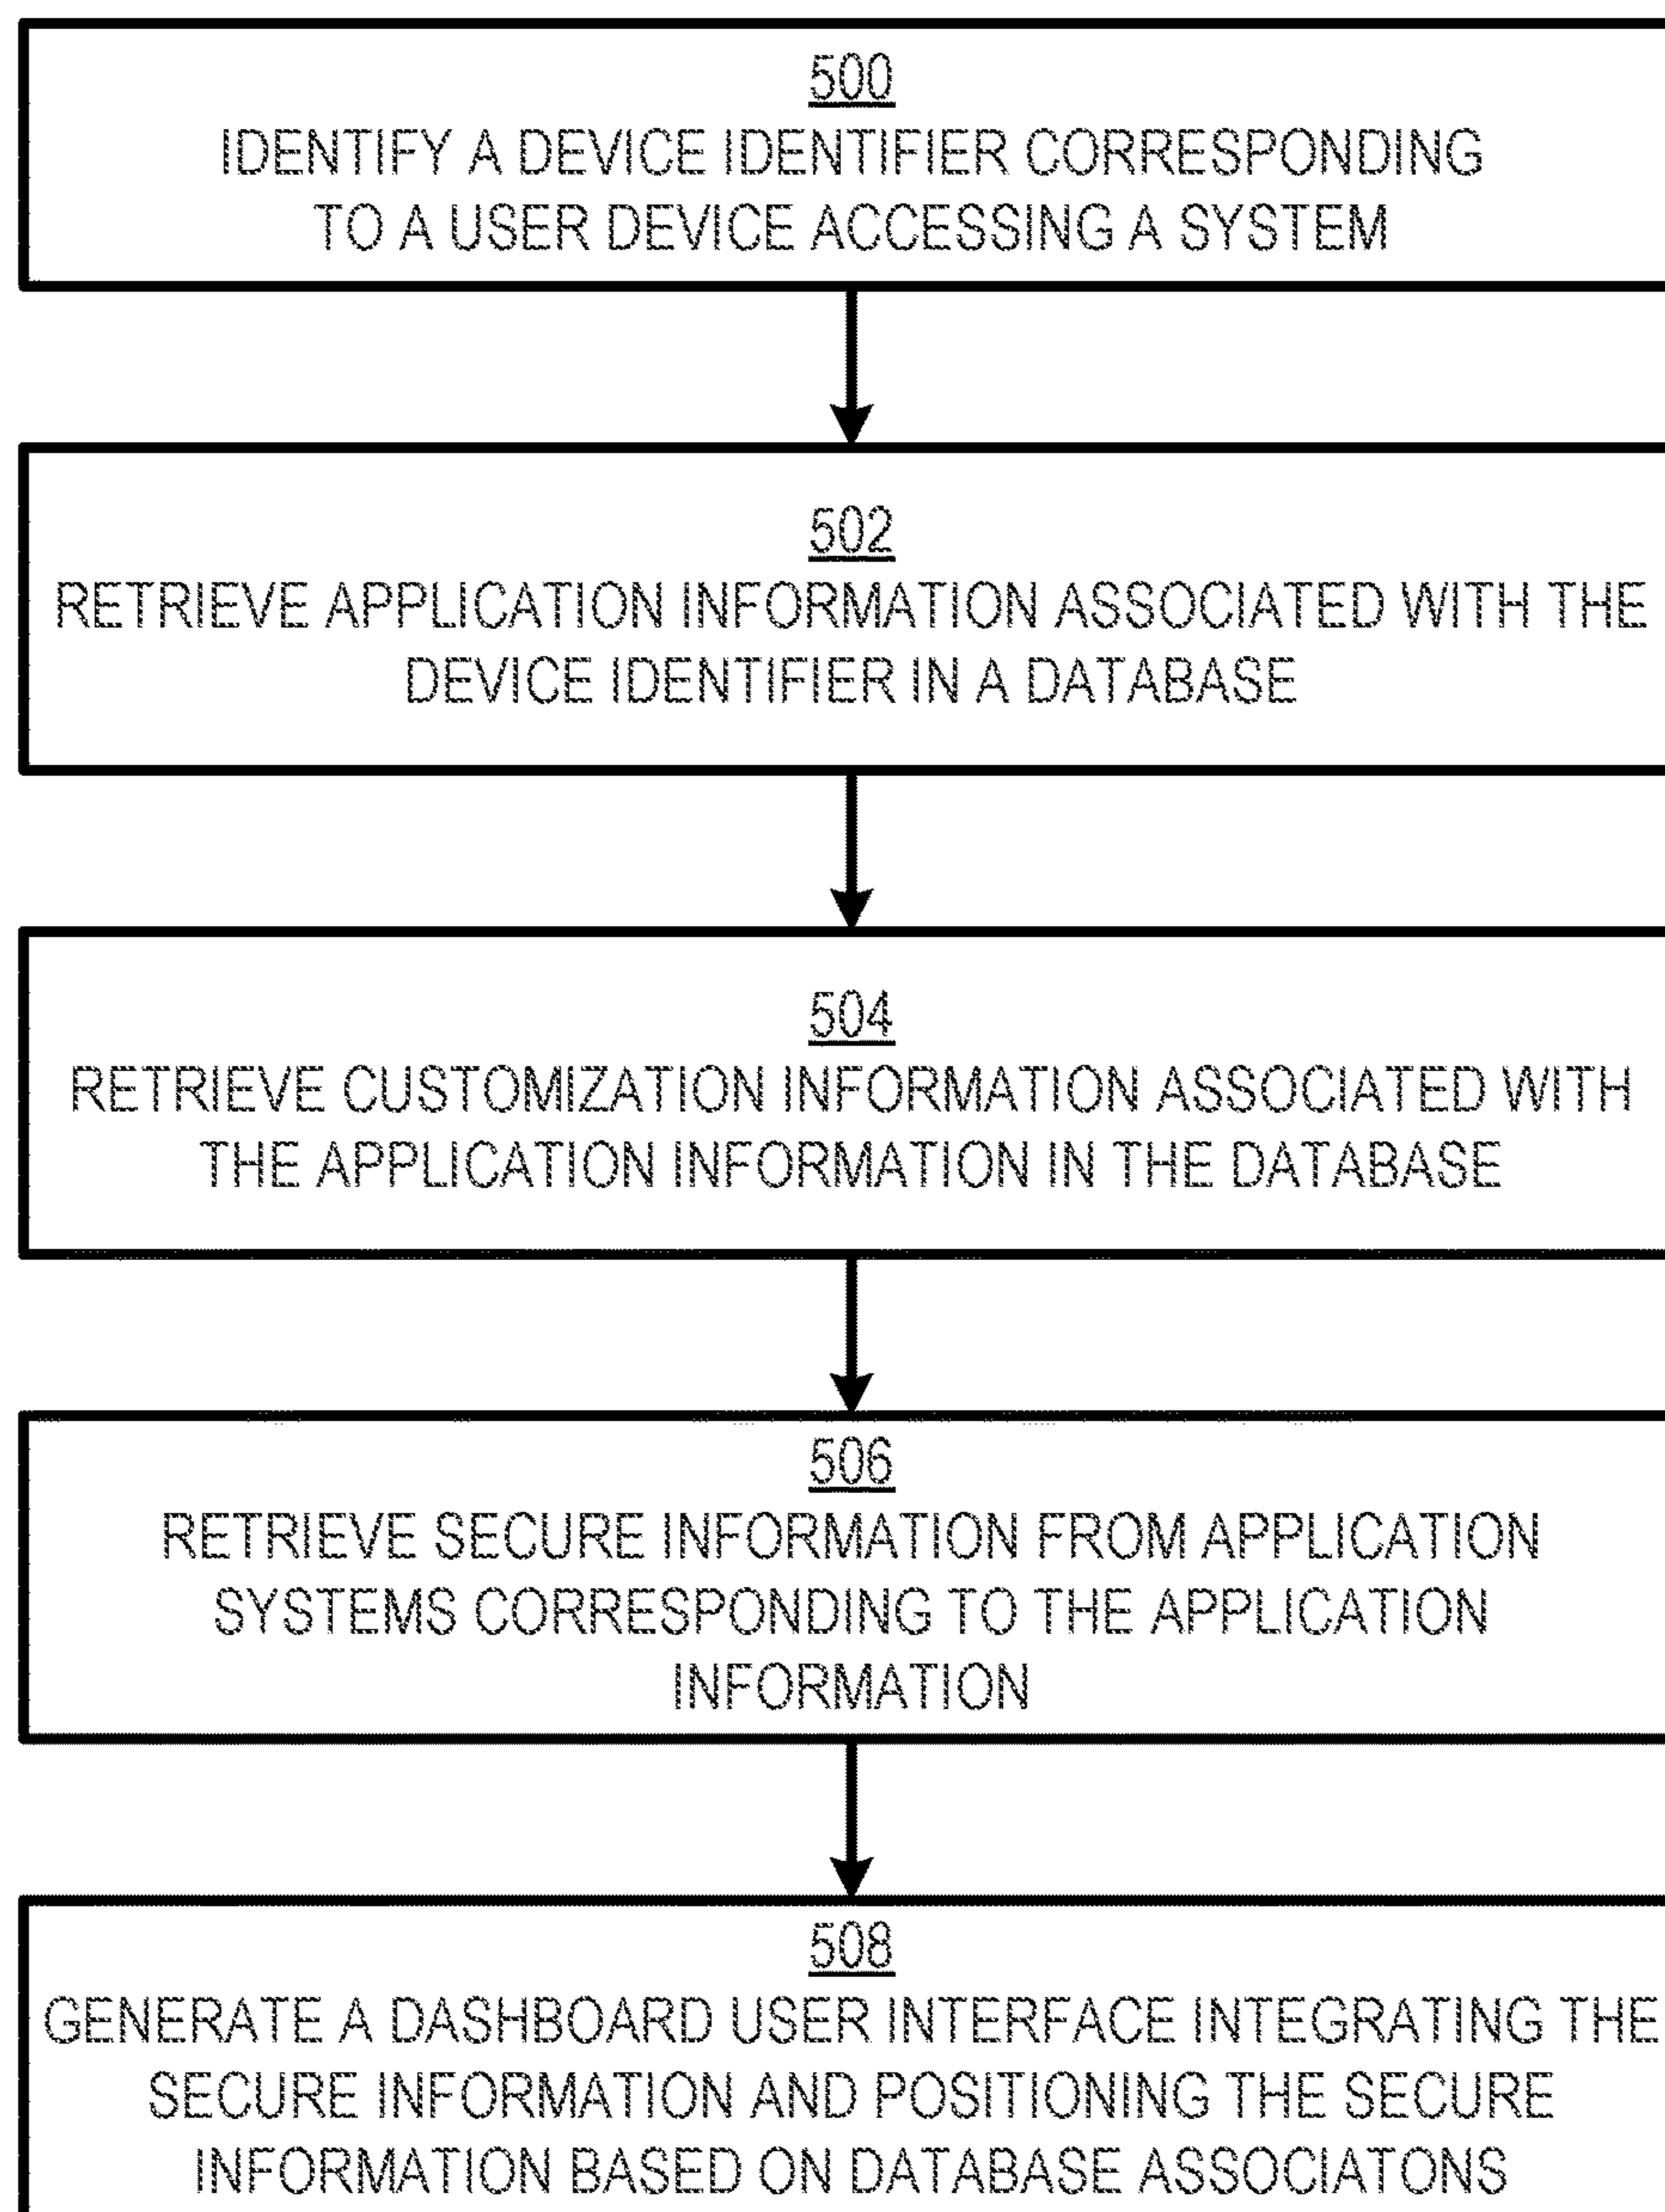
500
IDENTIFY A DEVICE IDENTIFIER CORRESPONDING TO A USER DEVICE ACCESSING A SYSTEM

502
RETRIEVE APPLICATION INFORMATION ASSOCIATED WITH THE DEVICE IDENTIFIER IN A DATABASE

504
RETRIEVE CUSTOMIZATION INFORMATION ASSOCIATED WITH THE APPLICATION INFORMATION IN THE DATABASE

506
RETRIEVE SECURE INFORMATION FROM APPLICATION SYSTEMS CORRESPONDING TO THE APPLICATION INFORMATION

508
GENERATE A DASHBOARD USER INTERFACE INTEGRATING THE SECURE INFORMATION AND POSITIONING THE SECURE INFORMATION BASED ON DATABASE ASSOCIATONS